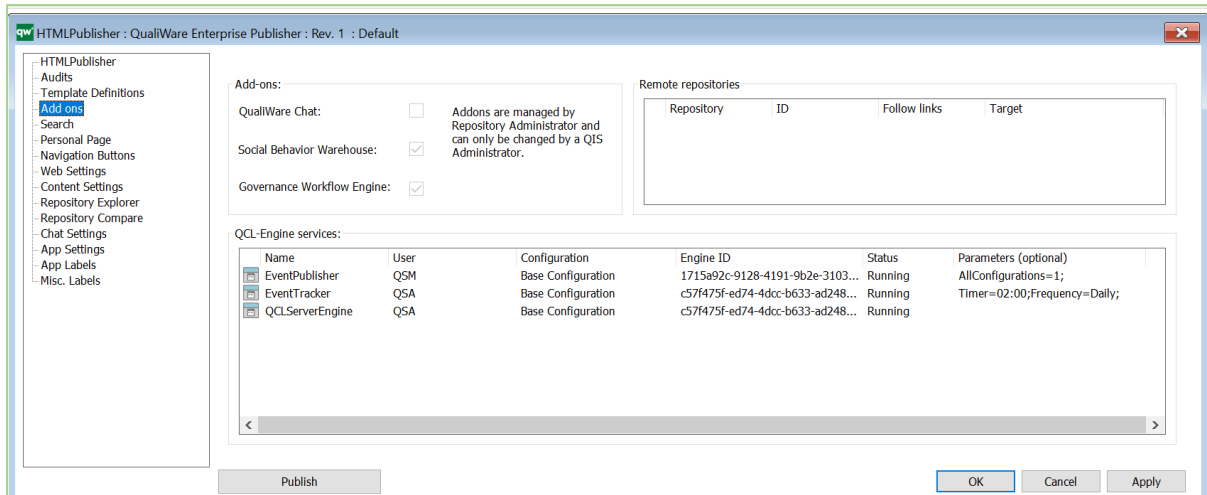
QW HTMLPublisher : QualiWare Enterprise Publisher : Rev. 1 : Default

HTMLPublisher
Audits
Template Definitions
Add ons
Search
Personal Page
Navigation Buttons
Web Settings
Content Settings
Repository Explorer
Repository Compare
Chat Settings
App Settings
App Labels
Misc. Labels

Add-ons:
QualiWare Chat:
Social Behavior Warehouse:
Governance Workflow Engine:
Addons are managed by Repository Administrator and can only be changed by a QIS Administrator.

Remote repositories

| Repository | ID | Follow links | Target |
|---|---|---|---|

QCL-Engine services:

| Name | User | Configuration | Engine ID | Status | Parameters (optional) |
|---|---|---|---|---|---|
| EventPublisher | QSM | Base Configuration | 1715a92c-9128-4191-9b2e-3103... | Running | AllConfigurations=1; |
| EventTracker | QSA | Base Configuration | c57f475f-ed74-4dcc-b633-ad248... | Running | Timer=02:00;Frequency=Daily; |
| QCLServerEngine | QSA | Base Configuration | c57f475f-ed74-4dcc-b633-ad248... | Running | |

Publish
OK
Cancel
Apply